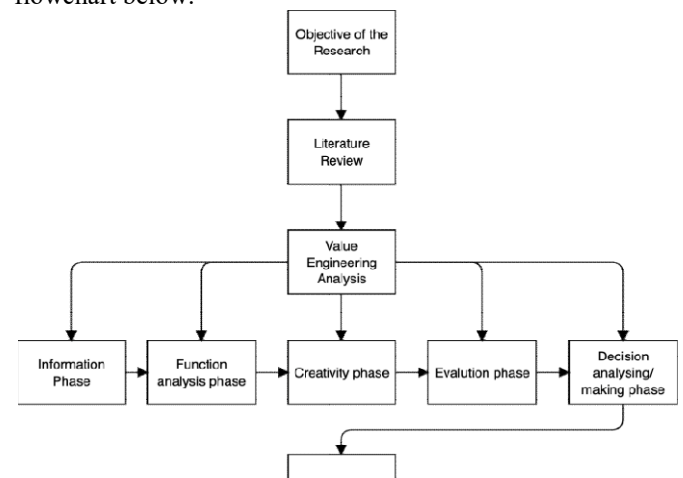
flowchart below.

Objective of the Research

Literature Review

Value Engineering Analysis

Information Phase

Function analysis phase

Creativity phase

Evalution phase

Decision analysing/ making phase